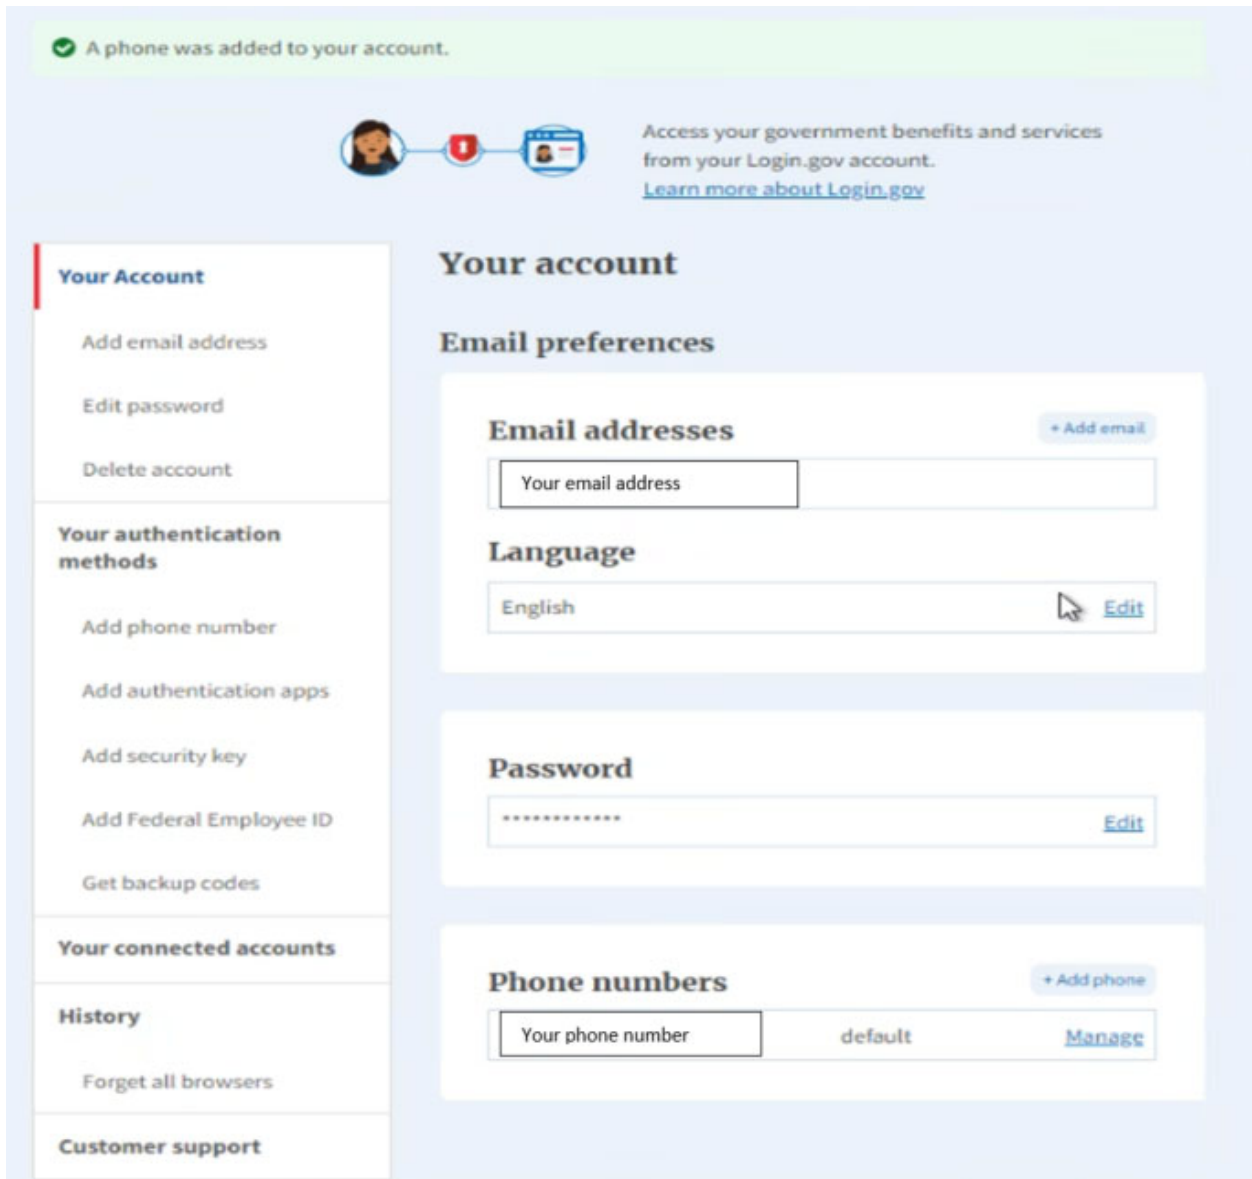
A phone was added to your account.

Access your government benefits and services from your Login.gov account.
Learn more about Login.gov

Your Account

Add email address

Edit password

Delete account

Your authentication methods

Add phone number

Add authentication apps

Add security key

Add Federal Employee ID

Get backup codes

Your connected accounts

History

Forget all browsers

Customer support

Your account

Email preferences

Email addresses

+ Add email

Your email address

Language

English

Edit

Password

\*\*\*\*\*\*\*\*\*\*\*\*\*

Edit

Phone numbers

+ Add phone

Your phone number

default

Manage